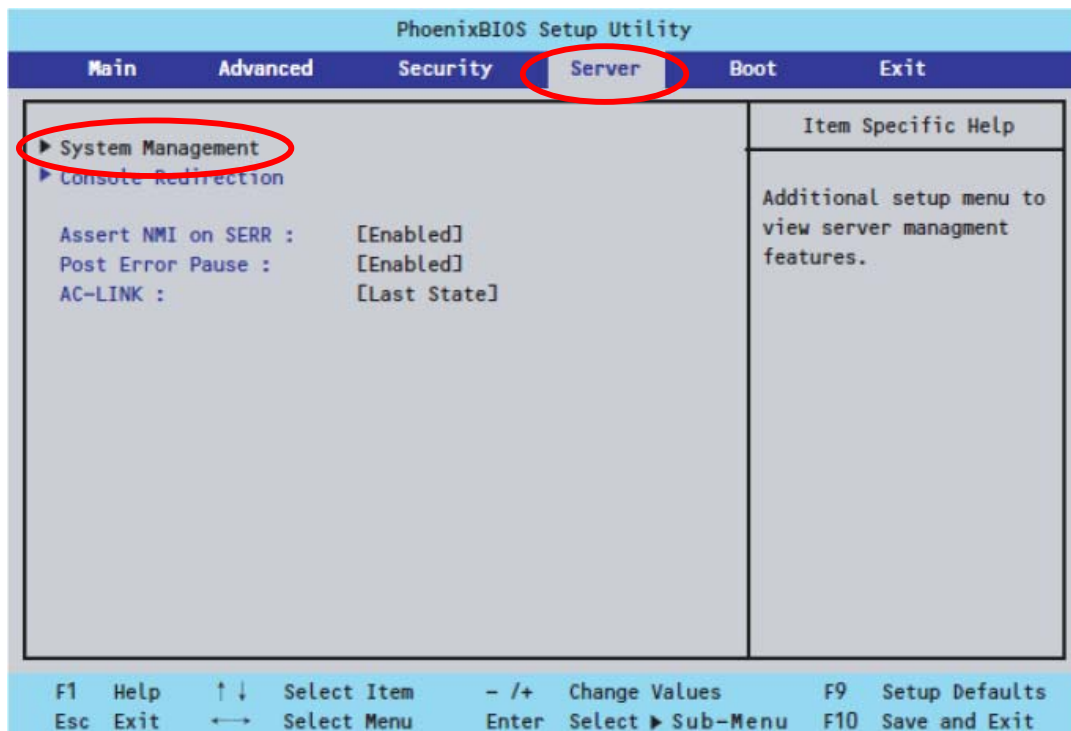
PhoenixBIOS Setup Utility

Main Advanced Security Server Boot Exit

▶ System Management
▶ Console Redirection

Assert NMI on SERR : [Enabled]
Post Error Pause : [Enabled]
AC-LINK : [Last State]

Item Specific Help

Additional setup menu to view server managment features.

F1 Help ↑↓ Select Item -/+ Change Values F9 Setup Defaults
Esc Exit ←→ Select Menu Enter Select ▶ Sub-Menu F10 Save and Exit